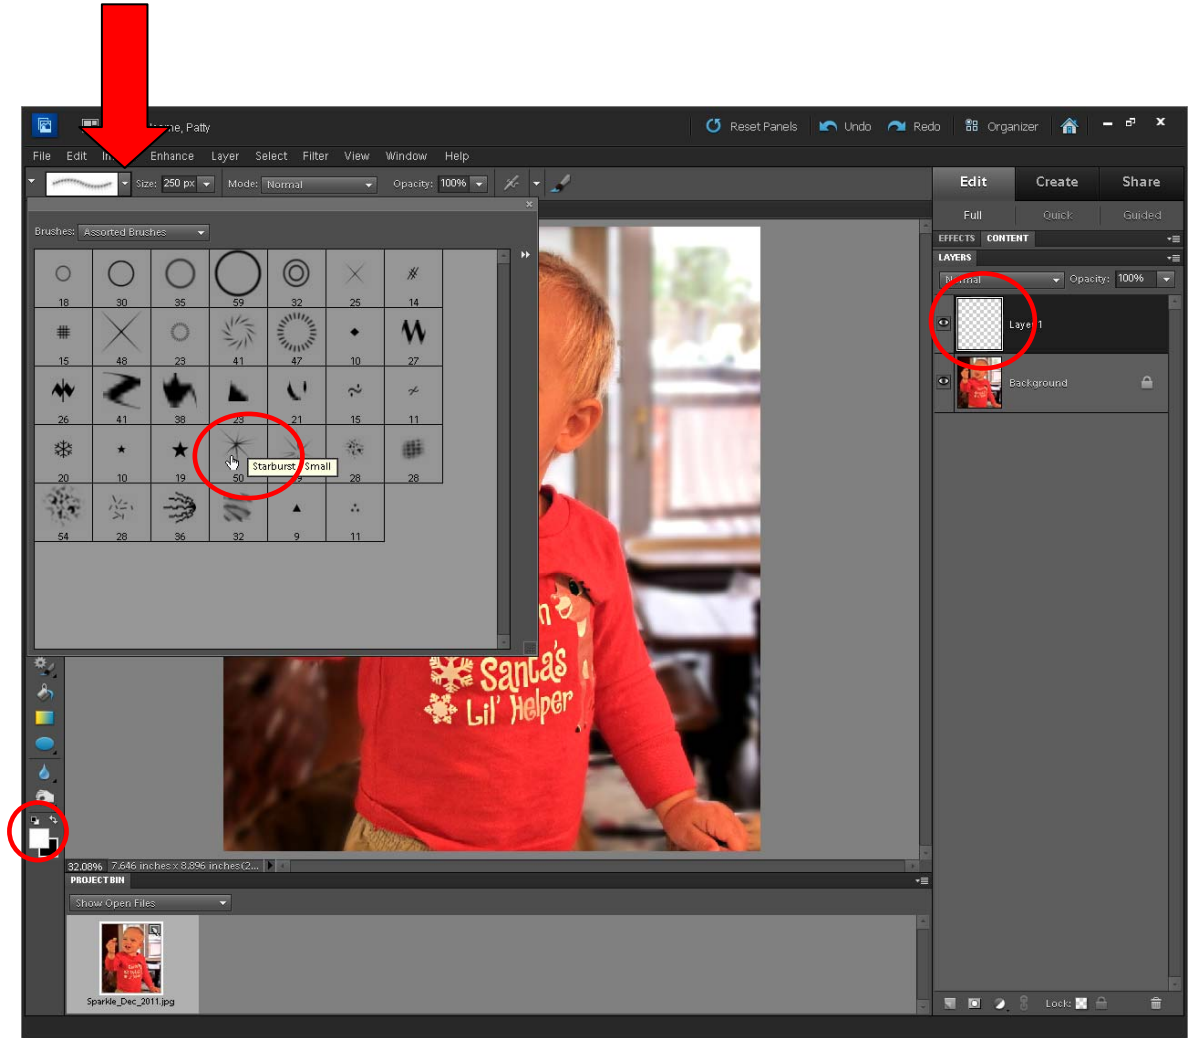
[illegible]me, Patty

Reset Panels Undo Redo Organizer

File Edit In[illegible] Enhance Layer Select Filter View Window Help

Size: 250 px Mode: Normal Opacity: 100%

Edit Create Share

Full Quick Guided

EFFECTS CONTENT

LAYERS

N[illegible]mal Opacity: 100%

Laye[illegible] 1

Background

Brushes: Assorted Brushes

18 30 35 59 32 25 14
15 48 23 41 47 10 27
26 41 38 23 21 15 11
20 10 19 50 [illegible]9 28 28
54 28 36 32 9 11

Starburst - Small

Santa's Lil' Helper

32.08% 7.646 inches x 8.896 inches (2...

PROJECT BIN

Show Open Files

Sparkle_Dec_2011.jpg

Lock: